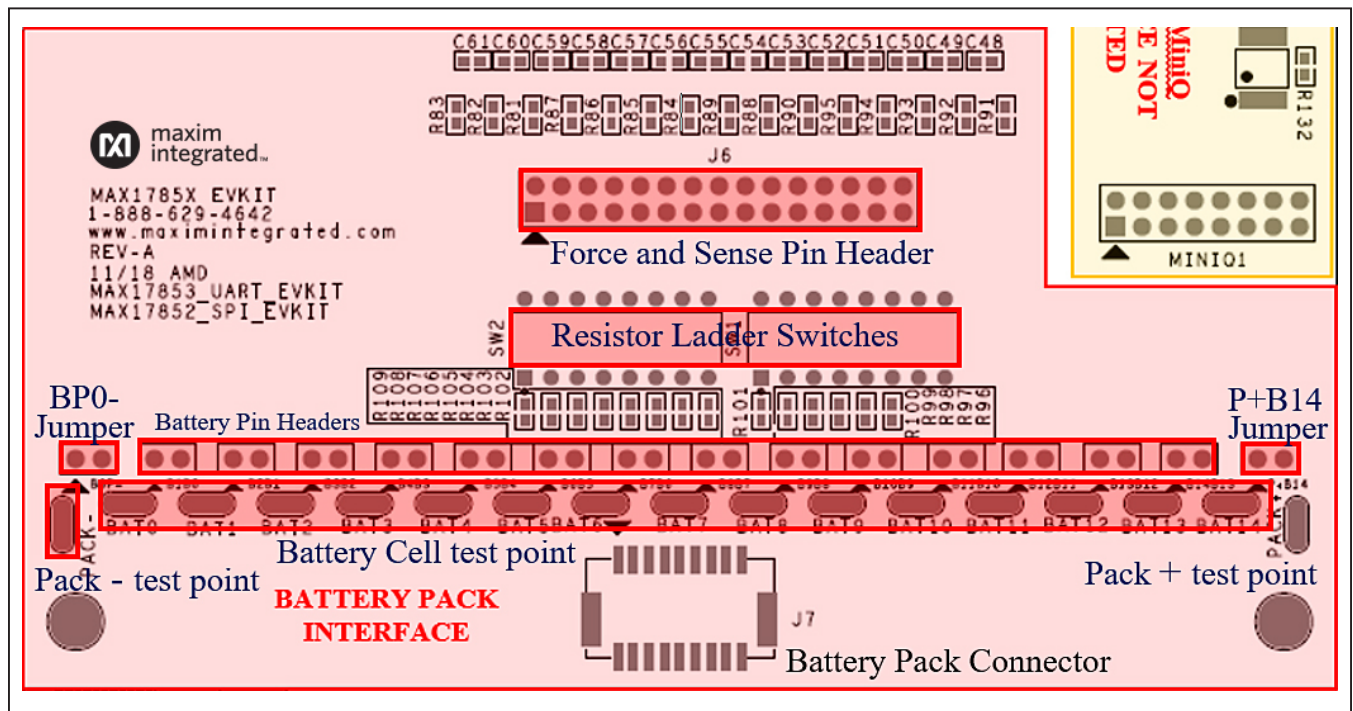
C61C60C59C58C57C56C55C54C53C52C51C50C49C48

R83 R82 R81 R87 R86 R85 R84 R89 R88 R90 R95 R94 R93 R92 R91

maxim integrated

MAX1785X EVKIT
1-888-629-4642
www.maximintegrated.com
REV-A
11/18 AMD
MAX17853_UART_EVKIT
MAX17852_SPI_EVKIT

J6

Force and Sense Pin Header

MiniQ
E NOT
TED

R132

MINIQ1

SW2

Resistor Ladder Switches

R109 R108 R107 R106 R105 R104 R103 R102

R101

R100 R99 R98 R97 R96

BP0-
Jumper

Battery Pin Headers

P+B14
Jumper

BAT0 BAT1 BAT2 BAT3 BAT4 BAT5 BAT6 BAT7 BAT8 BAT9 BAT10 BAT11 BAT12 BAT13 BAT14

PACK-

PACK+

B14

Battery Cell test point

Pack - test point

Pack + test point

BATTERY PACK
INTERFACE

J7

Battery Pack Connector